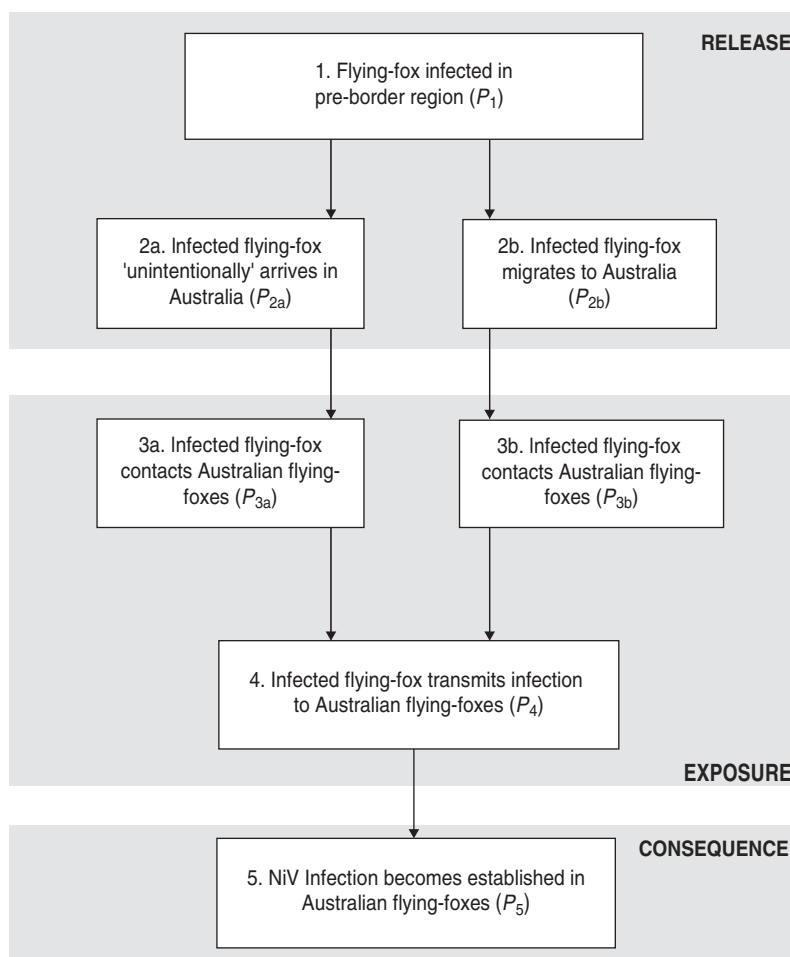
RELEASE

1. Flying-fox infected in pre-border region ($P_1$)

2a. Infected flying-fox 'unintentionally' arrives in Australia ($P_{2a}$)

2b. Infected flying-fox migrates to Australia ($P_{2b}$)

3a. Infected flying-fox contacts Australian flying-foxes ($P_{3a}$)

3b. Infected flying-fox contacts Australian flying-foxes ($P_{3b}$)

4. Infected flying-fox transmits infection to Australian flying-foxes ($P_4$)

EXPOSURE

CONSEQUENCE

5. NiV Infection becomes established in Australian flying-foxes ($P_5$)